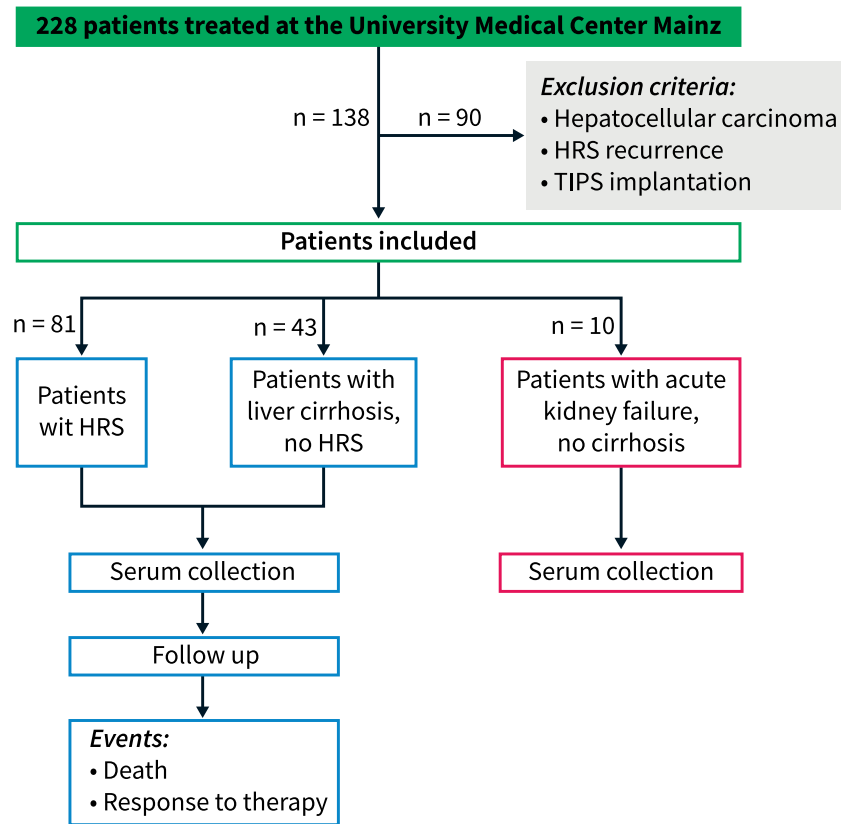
228 patients treated at the University Medical Center Mainz

n = 138

n = 90

Exclusion criteria:
• Hepatocellular carcinoma
• HRS recurrence
• TIPS implantation

Patients included

n = 81

n = 43

n = 10

Patients wit HRS

Patients with liver cirrhosis, no HRS

Patients with acute kidney failure, no cirrhosis

Serum collection

Serum collection

Follow up

Events:
• Death
• Response to therapy